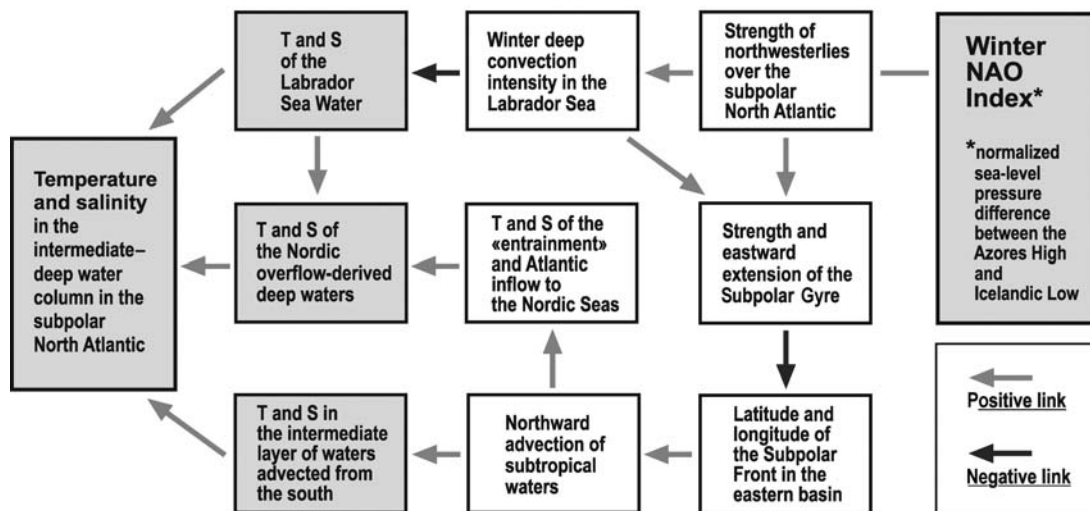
T and S of the Labrador Sea Water

Winter deep convection intensity in the Labrador Sea

Strength of northwesterlies over the subpolar North Atlantic

Winter NAO Index*

*normalized sea-level pressure difference between the Azores High and Icelandic Low

Temperature and salinity in the intermediate–deep water column in the subpolar North Atlantic

T and S of the Nordic overflow-derived deep waters

T and S of the «entrainment» and Atlantic inflow to the Nordic Seas

Strength and eastward extension of the Subpolar Gyre

T and S in the intermediate layer of waters advected from the south

Northward advection of subtropical waters

Latitude and longitude of the Subpolar Front in the eastern basin

Positive link

Negative link